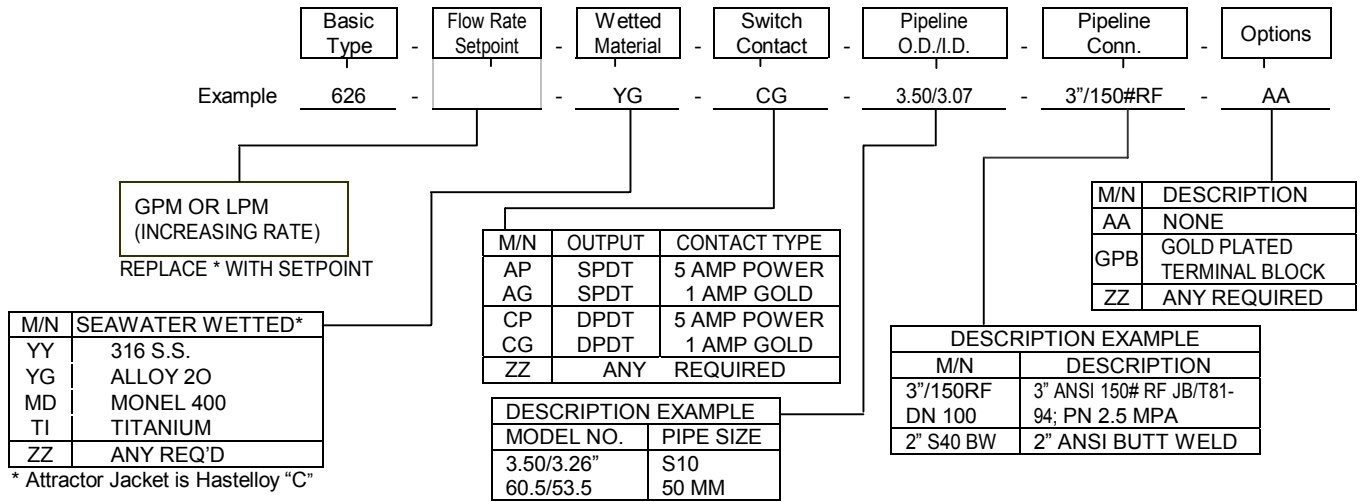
| Basic Type | - | Flow Rate Setpoint | - | Wetted Material | - | Switch Contact | - | Pipeline O.D./I.D. | - | Pipeline Conn. | - | Options |
|---|---|---|---|---|---|---|---|---|---|---|---|---|
| 626 | - | | - | YG | - | CG | - | 3.50/3.07 | - | 3"/150#RF | - | AA |

Example

GPM OR LPM
(INCREASING RATE)

REPLACE * WITH SETPOINT

| M/N | SEAWATER WETTED* |
|---|---|
| YY | 316 S.S. |
| YG | ALLOY 2O |
| MD | MONEL 400 |
| TI | TITANIUM |
| ZZ | ANY REQ'D |

* Attractor Jacket is Hastelloy "C"

| M/N | OUTPUT | CONTACT TYPE |
|---|---|---|
| AP | SPDT | 5 AMP POWER |
| AG | SPDT | 1 AMP GOLD |
| CP | DPDT | 5 AMP POWER |
| CG | DPDT | 1 AMP GOLD |
| ZZ | ANY | REQUIRED |

DESCRIPTION EXAMPLE

| MODEL NO. | PIPE SIZE |
|---|---|
| 3.50/3.26" | S10 |
| 60.5/53.5 | 50 MM |

| M/N | DESCRIPTION |
|---|---|
| AA | NONE |
| GPB | GOLD PLATED TERMINAL BLOCK |
| ZZ | ANY REQUIRED |

DESCRIPTION EXAMPLE

| M/N | DESCRIPTION |
|---|---|
| 3"/150RF DN 100 | 3" ANSI 150# RF JB/T81-94; PN 2.5 MPA |
| 2" S40 BW | 2" ANSI BUTT WELD |